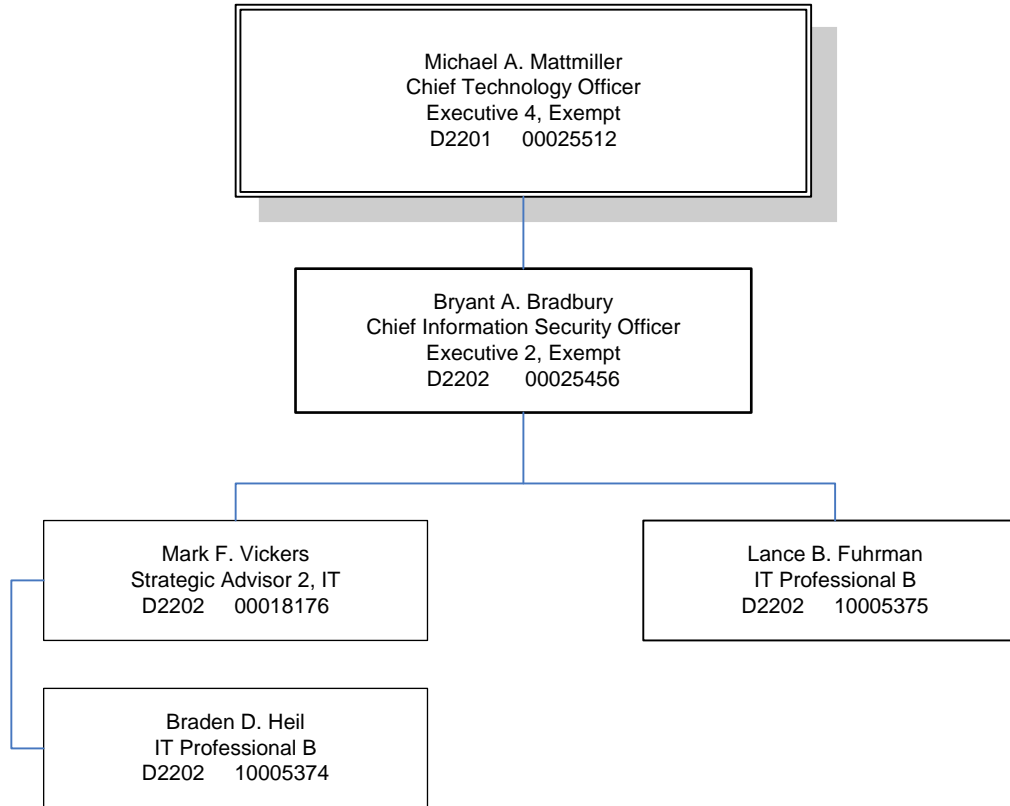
Michael A. Mattmiller
Chief Technology Officer
Executive 4, Exempt
D2201 00025512

Bryant A. Bradbury
Chief Information Security Officer
Executive 2, Exempt
D2202 00025456

Mark F. Vickers
Strategic Advisor 2, IT
D2202 00018176

Lance B. Fuhrman
IT Professional B
D2202 10005375

Braden D. Heil
IT Professional B
D2202 10005374